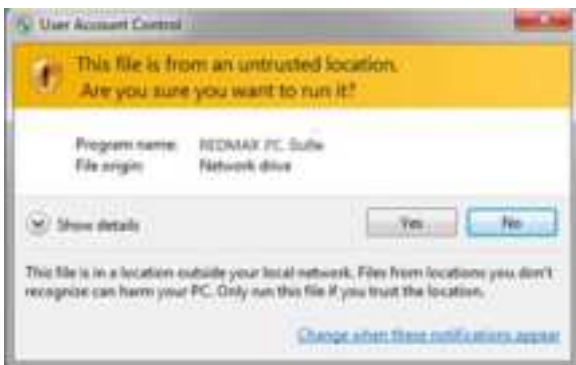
User Account Control

This file is from an untrusted location.
Are you sure you want to run it?

Program name: REDMAX PC Suite
File origin: Network drive

Show details

Yes

No

This file is in a location outside your local network. Files from locations you don't recognize can harm your PC. Only run this file if you trust the location.

Change when these notifications appear